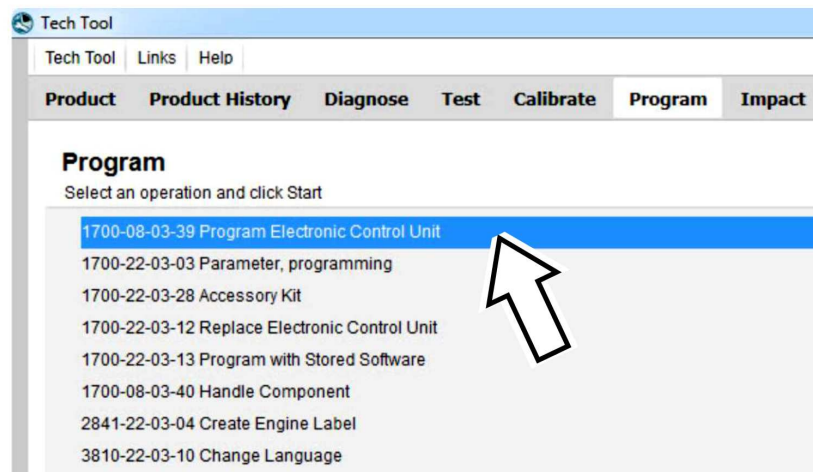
Tech Tool

Tech Tool | Links | Help

Product | Product History | Diagnose | Test | Calibrate | Program | Impact

Program
Select an operation and click Start

1700-08-03-39 Program Electronic Control Unit
1700-22-03-03 Parameter, programming
1700-22-03-28 Accessory Kit
1700-22-03-12 Replace Electronic Control Unit
1700-22-03-13 Program with Stored Software
1700-08-03-40 Handle Component
2841-22-03-04 Create Engine Label
3810-22-03-10 Change Language